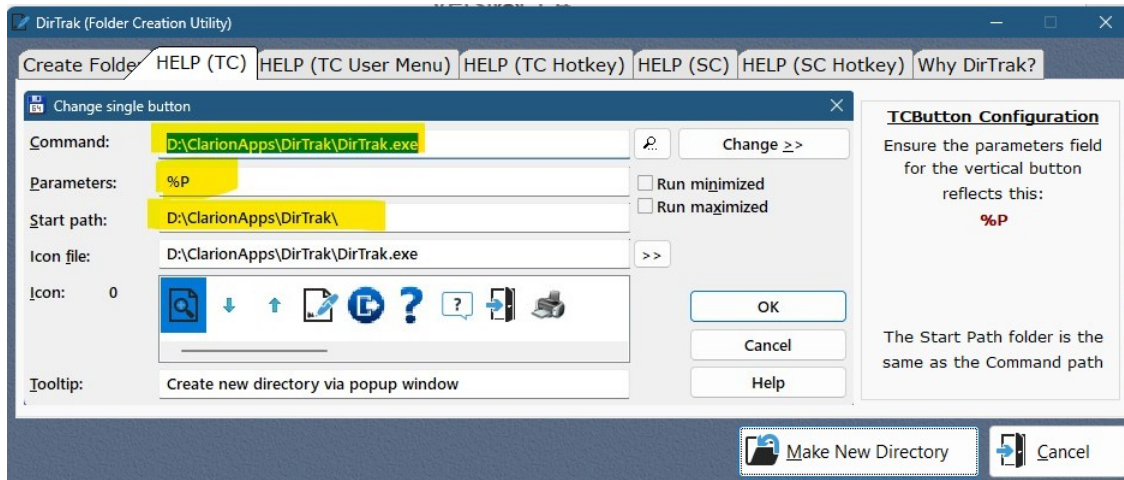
DirTrak (Folder Creation Utility)

Create Folde HELP (TC) HELP (TC User Menu) HELP (TC Hotkey) HELP (SC) HELP (SC Hotkey) Why DirTrak?

Change single button

Command: D:\ClarionApps\DirTrak\DirTrak.exe

Change >>

Parameters: %P

Run minimized

Run maximized

Start path: D:\ClarionApps\DirTrak\

Icon file: D:\ClarionApps\DirTrak\DirTrak.exe

>>

Icon: 0

?

OK

Cancel

Help

Tooltip: Create new directory via popup window

TCButton Configuration

Ensure the parameters field for the vertical button reflects this:

%P

The Start Path folder is the same as the Command path

Make New Directory

Cancel